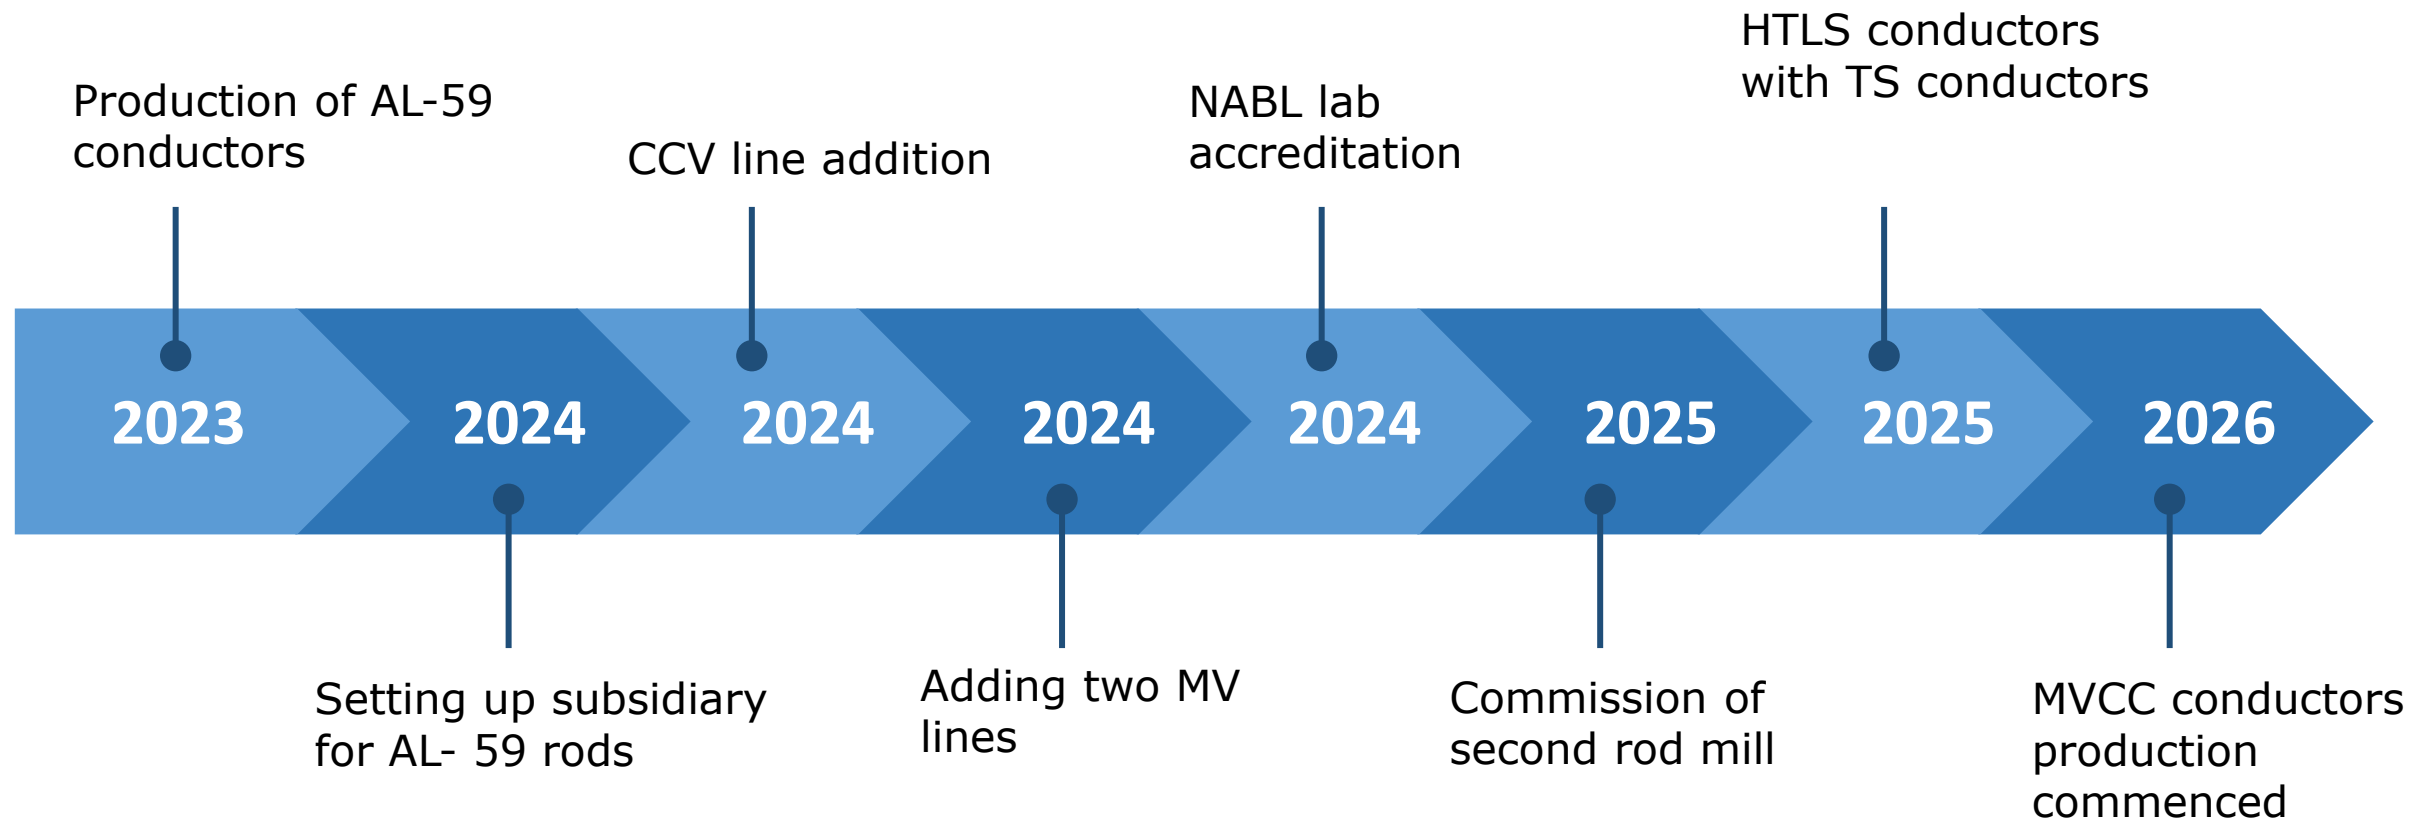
Production of AL-59 conductors

2023

2024

Setting up subsidiary for AL- 59 rods

CCV line addition

2024

2024

Adding two MV lines

NABL lab accreditation

2024

2025

Commission of second rod mill

HTLS conductors with TS conductors

2025

2026

MVCC conductors production commenced